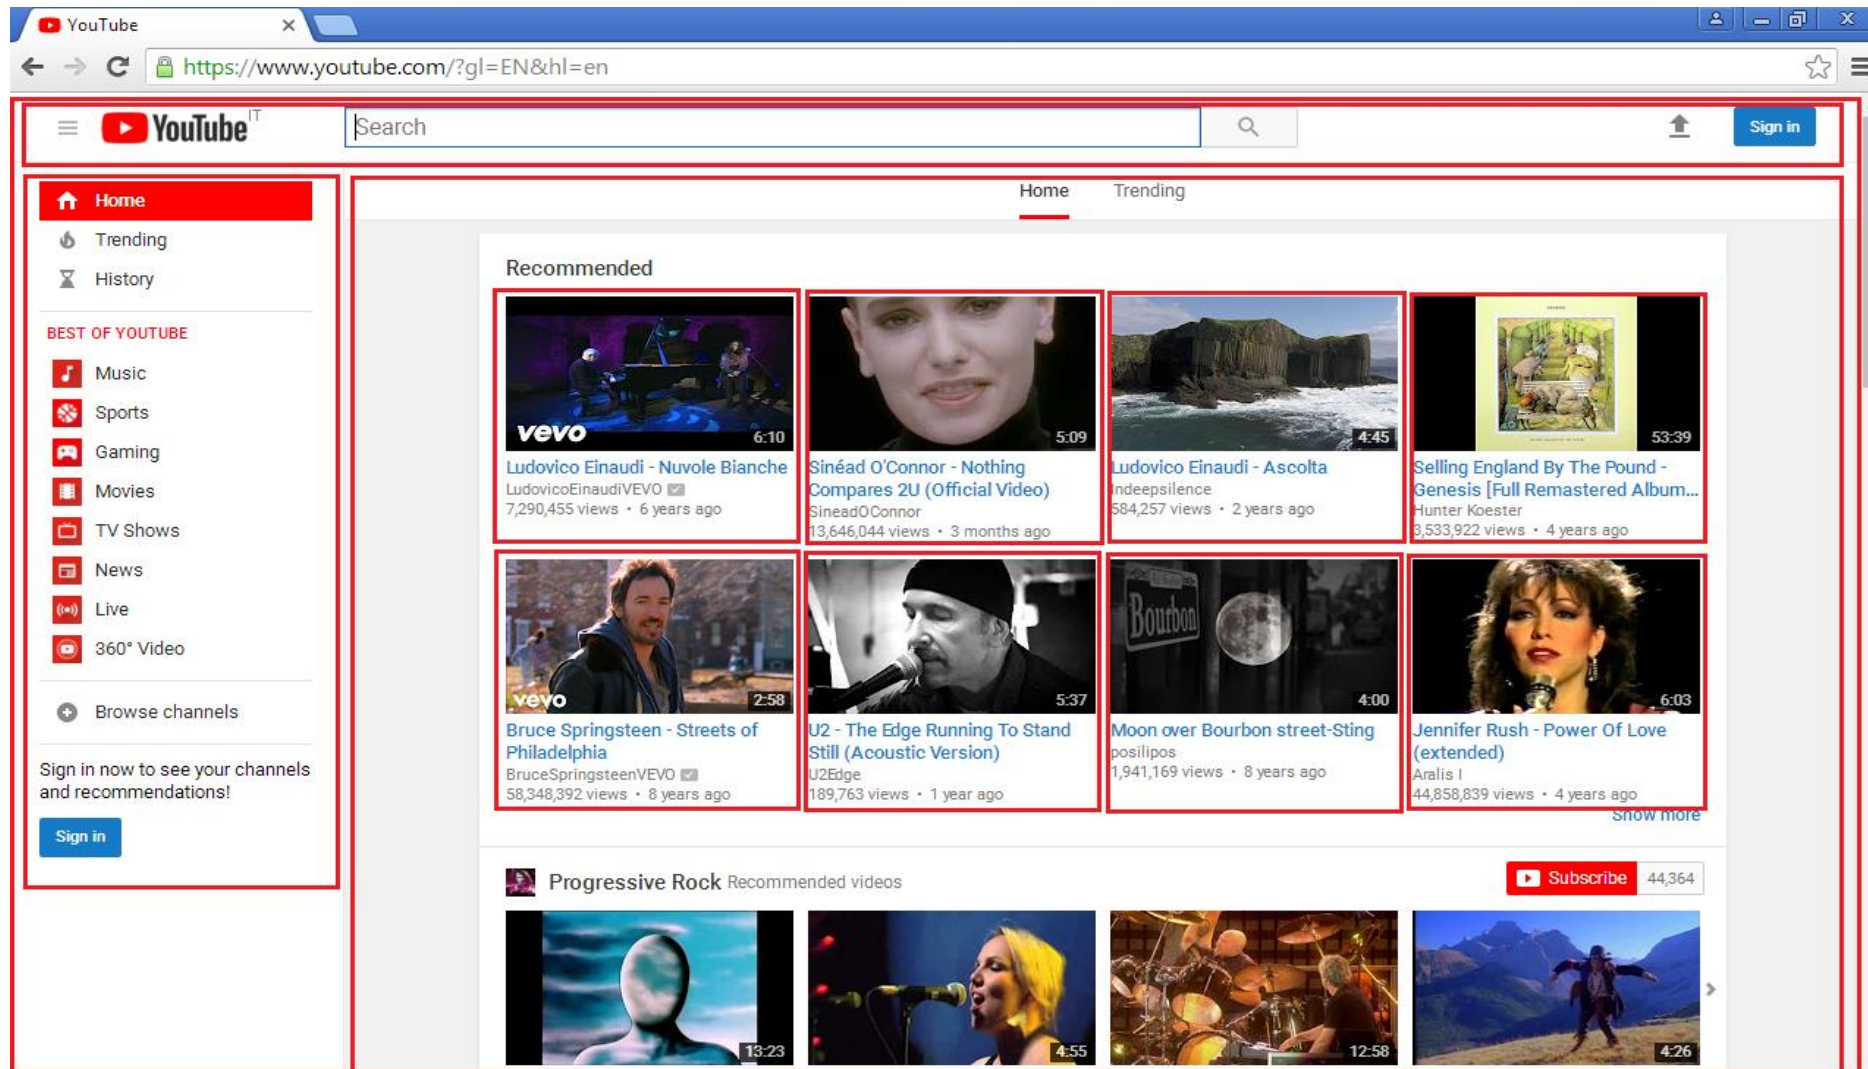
YouTube

https://www.youtube.com/?gl=EN&hl=en

YouTube IT

Search

Sign in

Home
Trending
History

BEST OF YOUTUBE
Music
Sports
Gaming
Movies
TV Shows
News
Live
360° Video

Browse channels

Sign in now to see your channels and recommendations!

Sign in

Home Trending

Recommended

vevo 6:10
Ludovico Einaudi - Nuvole Bianche
LudovicoEinaudiVEVO
7,290,455 views • 6 years ago

5:09
Sinéad O'Connor - Nothing Compares 2U (Official Video)
SineadOConnor
13,646,044 views • 3 months ago

4:45
Ludovico Einaudi - Ascolta
Indeepsilence
584,257 views • 2 years ago

53:39
Selling England By The Pound - Genesis [Full Remastered Album...
Hunter Koester
3,533,922 views • 4 years ago

vevo 2:58
Bruce Springsteen - Streets of Philadelphia
BruceSpringsteenVEVO
58,348,392 views • 8 years ago

5:37
U2 - The Edge Running To Stand Still (Acoustic Version)
U2Edge
189,763 views • 1 year ago

Bourbon 4:00
Moon over Bourbon street-Sting
posilipos
1,941,169 views • 8 years ago

6:03
Jennifer Rush - Power Of Love (extended)
Aralis I
44,858,839 views • 4 years ago

Show more

Progressive Rock Recommended videos
Subscribe 44,364

13:23
4:55
12:58
4:26